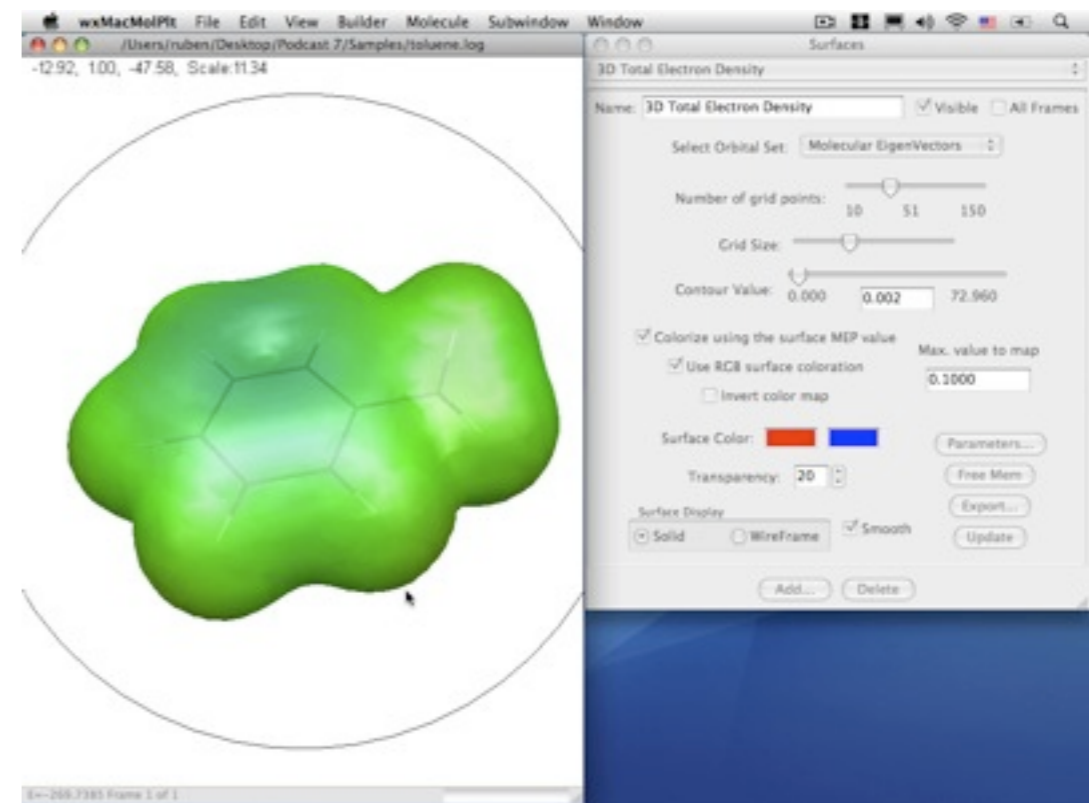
wxMacMolPlt File Edit View Builder Molecule Subwindow Window

/Users/ruben/Desktop/Podcast 7/Samples/toluene.log

-12.92, 1.00, -47.58, Scale:11.34

Surfaces

3D Total Electron Density

Name: 3D Total Electron Density
Visible
All Frames

Select Orbital Set: Molecular EigenVectors

Number of grid points: 10 51 150

Grid Size:

Contour Value: 0.000 0.002 72.960

Colorize using the surface MEP value

Use RGB surface coloration

Invert color map

Max. value to map
0.1000

Surface Color:

Transparency: 20

Parameters...

Free Mem

Export...

Surface Display
Solid
WireFrame
Smooth

Update

Add...
Delete

E=-269.7385 Frame 1 of 1